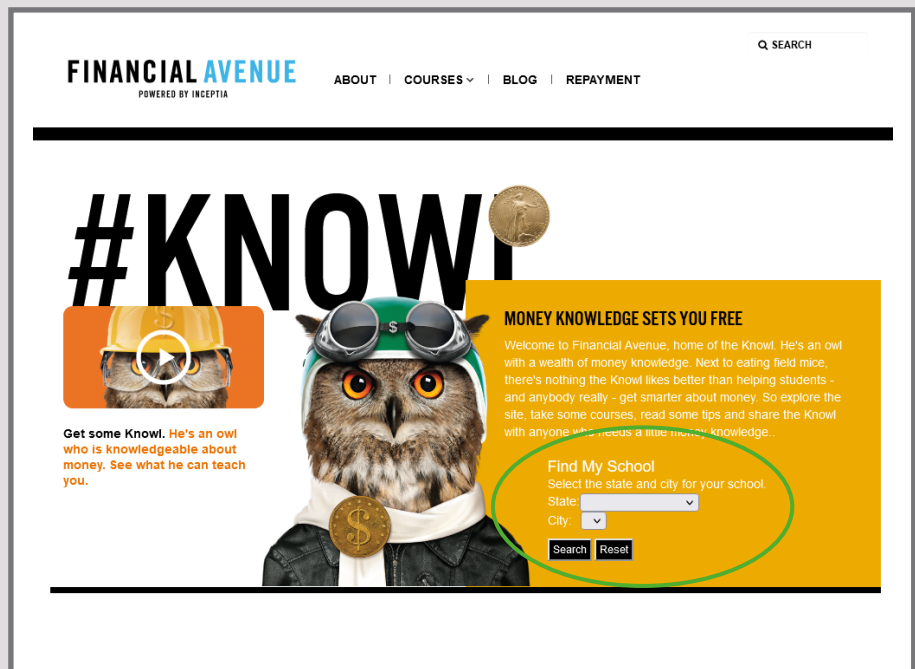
SEARCH

FINANCIAL AVENUE
POWERED BY INCEPTIA

ABOUT | COURSES | BLOG | REPAYMENT

#KNOWL

Get some Knowl. He's an owl who is knowledgeable about money. See what he can teach you.

MONEY KNOWLEDGE SETS YOU FREE

Welcome to Financial Avenue, home of the Knowl. He's an owl with a wealth of money knowledge. Next to eating field mice, there's nothing the Knowl likes better than helping students - and anybody really - get smarter about money. So explore the site, take some courses, read some tips and share the Knowl with anyone who needs a little money knowledge..

Find My School
Select the state and city for your school.
State:
City:
Search Reset